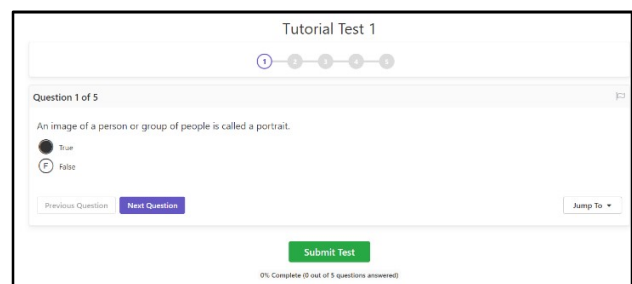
Tutorial Test 1

1 2 3 4 5

Question 1 of 5

An image of a person or group of people is called a portrait.

True

F False

Previous Question

Next Question

Jump To

Submit Test

0% Complete (0 out of 5 questions answered)